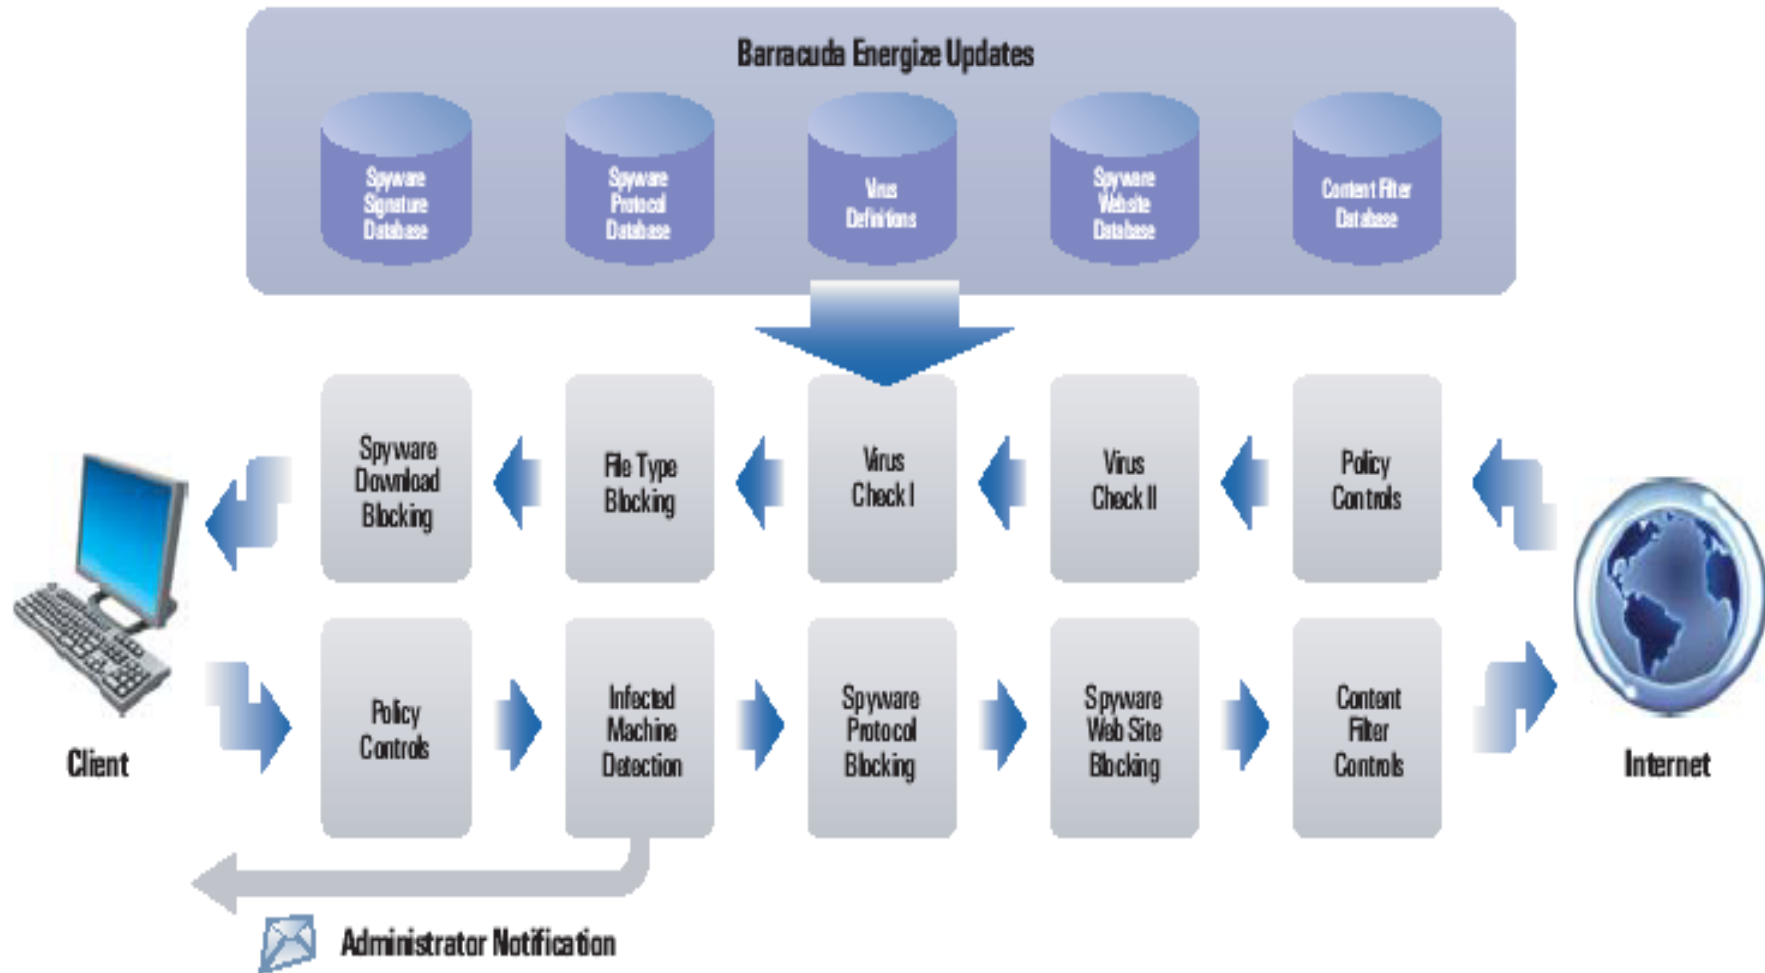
Barracuda Energize Updates

Spyware Signature Database

Spyware Protocol Database

Virus Definitions

Spyware Website Database

Content Filter Database

Spyware Download Blocking

File Type Blocking

Virus Check I

Virus Check II

Policy Controls

Client

Policy Controls

Infected Machine Detection

Spyware Protocol Blocking

Spyware Web Site Blocking

Content Filter Controls

Internet

Administrator Notification